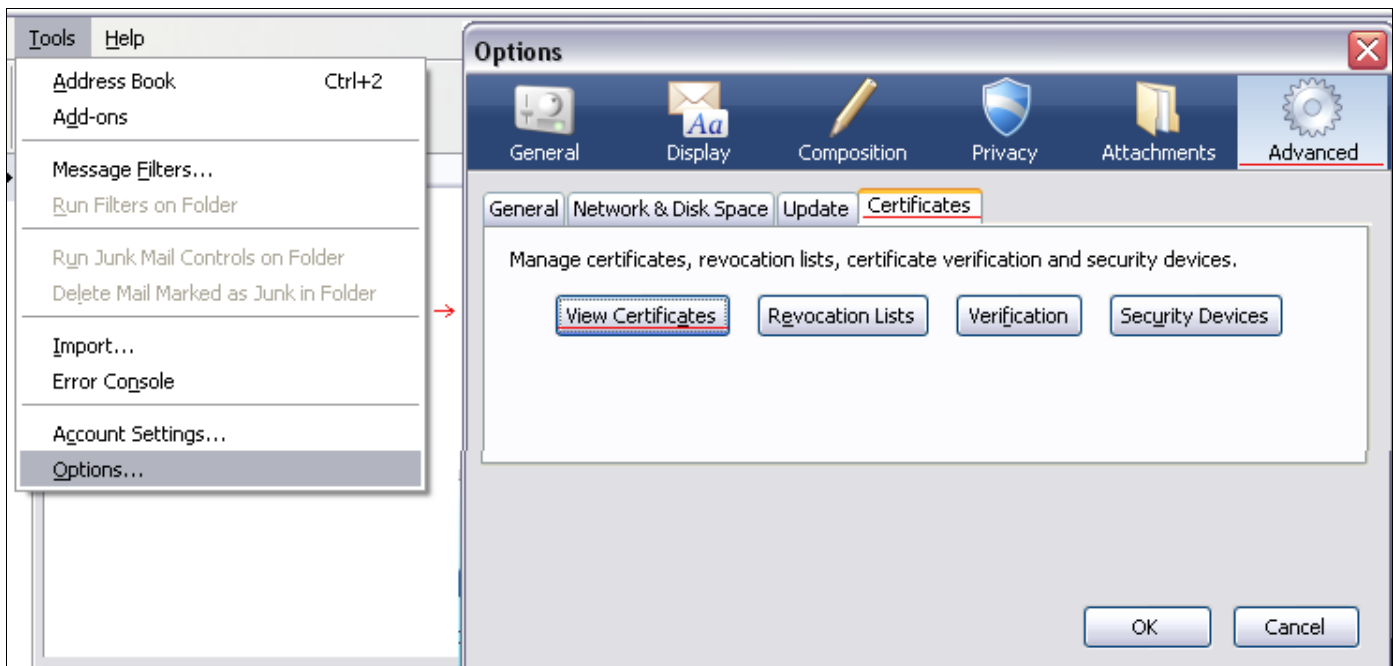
Tools Help

Address Book Ctrl+2
Add-ons

Message Filters...
Run Filters on Folder

Run Junk Mail Controls on Folder
Delete Mail Marked as Junk in Folder

Import...
Error Console

Account Settings...
Options...

Options

General Display Composition Privacy Attachments Advanced

General Network & Disk Space Update Certificates

Manage certificates, revocation lists, certificate verification and security devices.

View Certificates Revocation Lists Verification Security Devices

OK Cancel